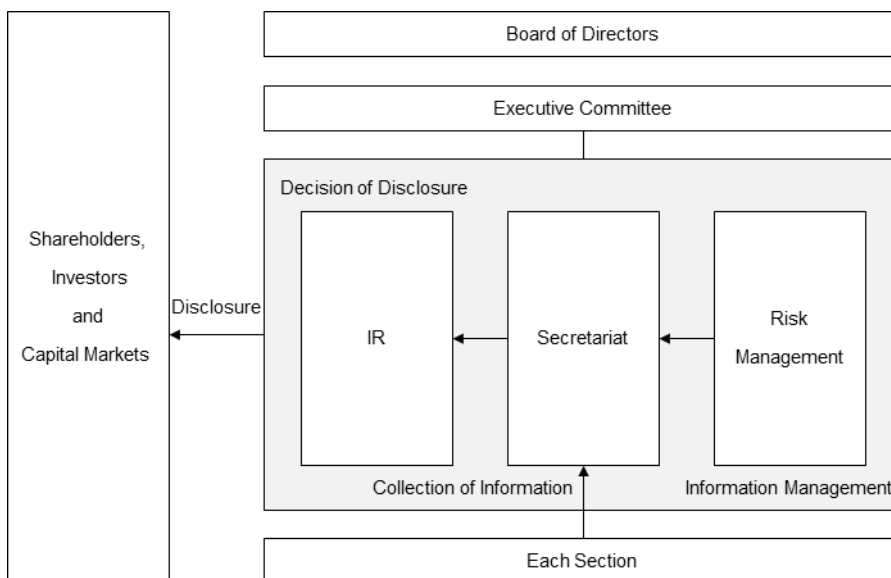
Board of Directors

Executive Committee

Decision of Disclosure

Shareholders, Investors and Capital Markets

Disclosure

IR

Secretariat

Risk Management

Collection of Information

Information Management

Each Section